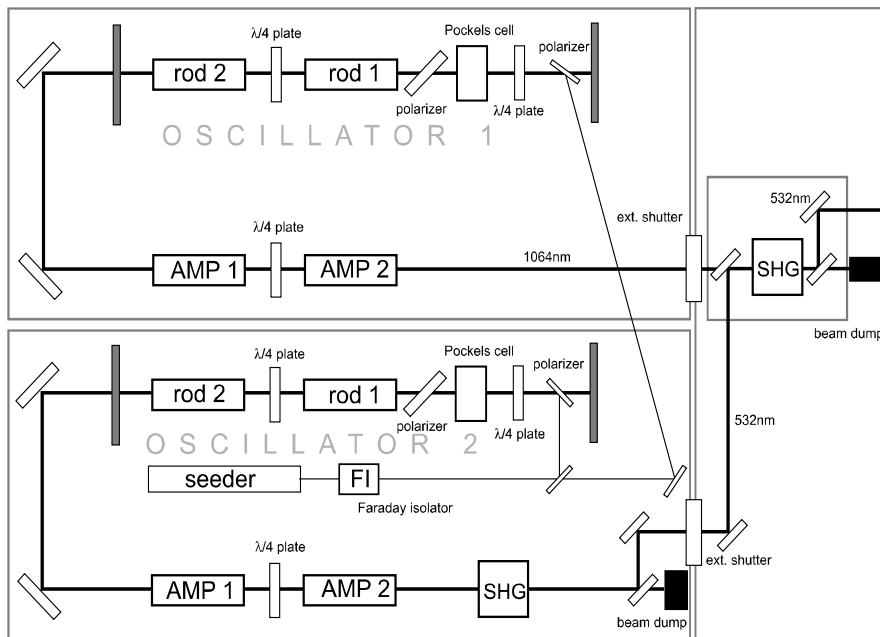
λ/4 plate
Pockels cell
rod 2
rod 1
polarizer
polarizer
λ/4 plate
OSCILLATOR 1
ext. shutter
532nm
λ/4 plate
AMP 1
AMP 2
1064nm
SHG
beam dump
λ/4 plate
Pockels cell
polarizer
rod 2
rod 1
polarizer
λ/4 plate
532nm
OSCILLATOR 2
seeder
FI
Faraday isolator
λ/4 plate
ext. shutter
AMP 1
AMP 2
SHG
beam dump